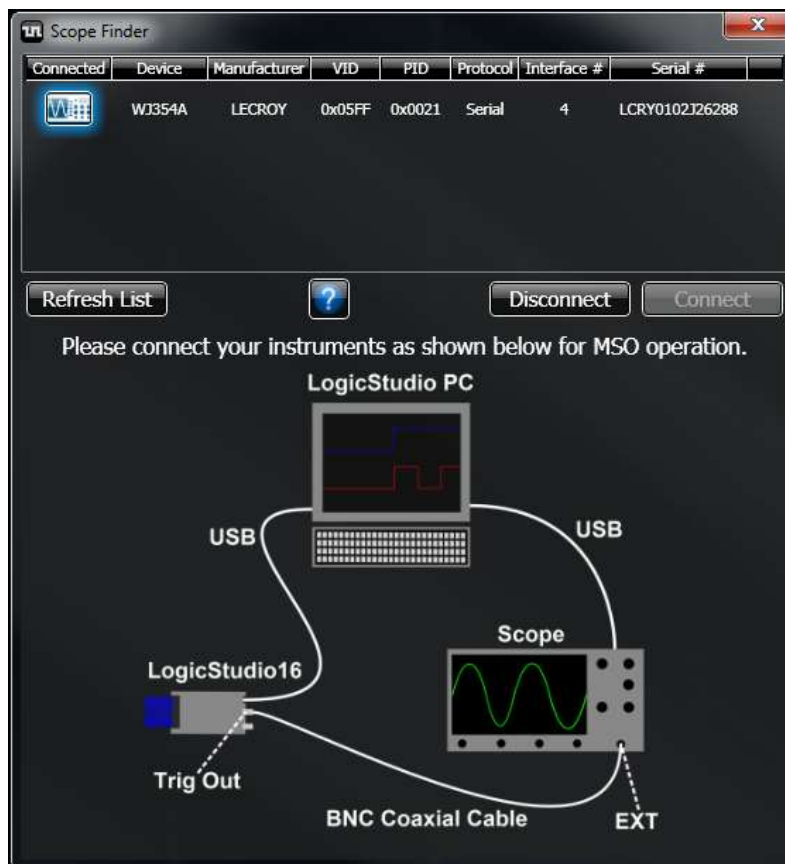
Scope Finder

| Connected | Device | Manufacturer | VID | PID | Protocol | Interface # | Serial # |
|---|---|---|---|---|---|---|---|
| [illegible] | WJ354A | LECROY | 0x05FF | 0x0021 | Serial | 4 | LCRY0102J26288 |

Refresh List

?

Disconnect

Connect

Please connect your instruments as shown below for MSO operation.

LogicStudio PC

USB

USB

Scope

LogicStudio16

Trig Out

BNC Coaxial Cable

EXT